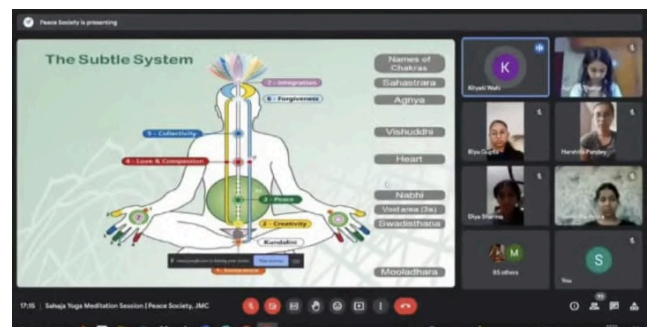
Peace Society is presenting

The Subtle System

7 - Integration
6 - Forgiveness
5 - Collectivity
4 - Love & Compassion
3 - Peace
2 - Creativity
1 - Innocence

Names of Chakras
Sahastrara
Agnya
Vishuddhi
Heart
Nabhi
Void area (3a)
Swadisthana
Kundalini
Mooladhara

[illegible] is sharing your screen. Stop sharing

K
Khyati Wali
Riya Gupta
Harshita Pandey
Diya Sharma
M
85 others
S

17:15 | Sahaja Yoga Meditation Session | Peace Society, JMC